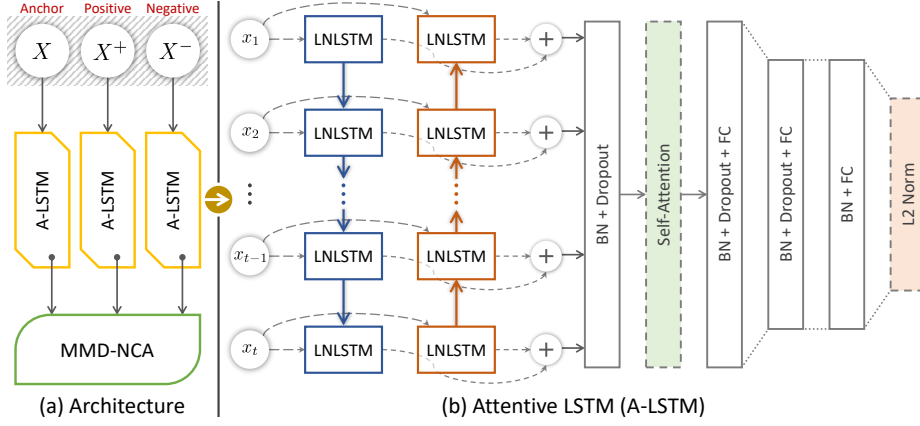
Anchor Positive Negative

$X$ $X^+$ $X^-$

A-LSTM A-LSTM A-LSTM

MMD-NCA

(a) Architecture

$x_1$ LNLSTM LNLSTM +

$x_2$ LNLSTM LNLSTM +

$x_{t-1}$ LNLSTM LNLSTM +

$x_t$ LNLSTM LNLSTM +

BN + Dropout

Self-Attention

BN + Dropout + FC

BN + Dropout + FC

BN + FC

L2 Norm

(b) Attentive LSTM (A-LSTM)